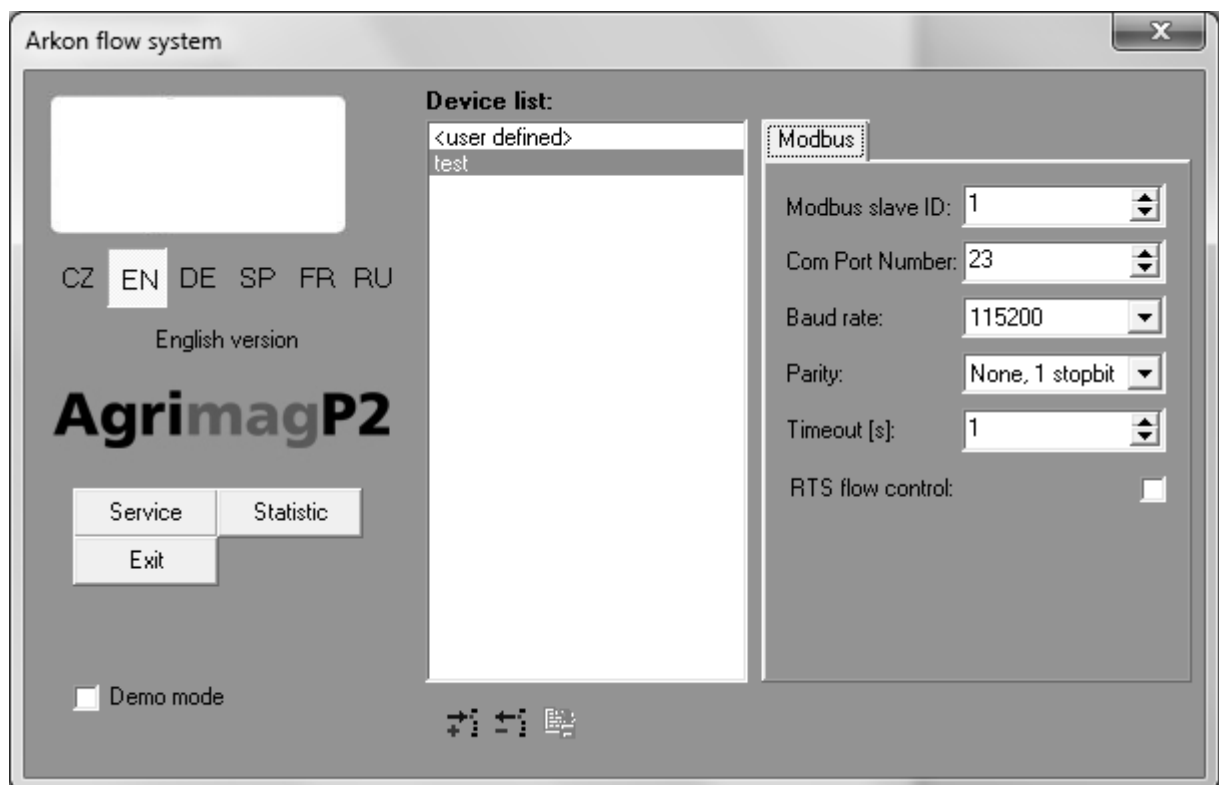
Arkon flow system

CZ EN DE SP FR RU

English version

AgrimagP2

Service Statistic
Exit

Demo mode

Device list:
<user defined>
test

Modbus

Modbus slave ID: 1
Com Port Number: 23
Baud rate: 115200
Parity: None, 1 stopbit
Timeout [s]: 1
RTS flow control: